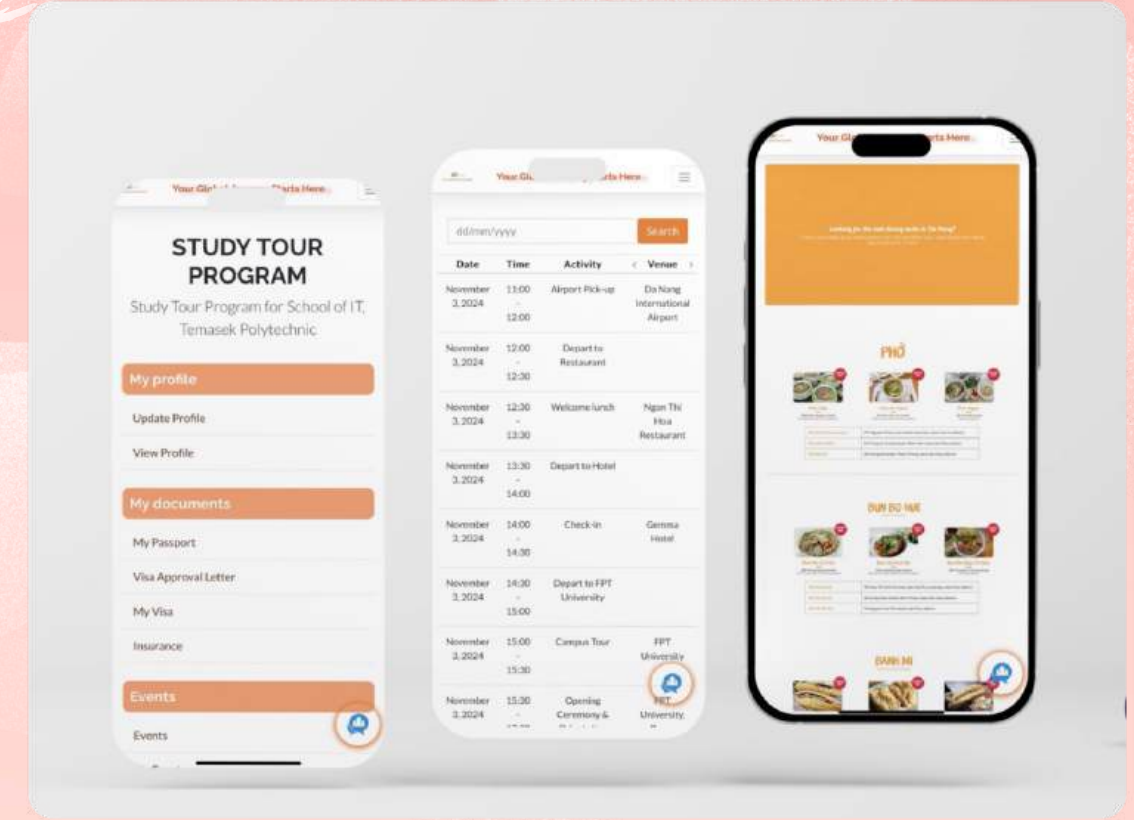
Your Glo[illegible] Starts Here

STUDY TOUR PROGRAM

Study Tour Program for School of IT, Temasek Polytechnic

My profile

Update Profile

View Profile

My documents

My Passport

Visa Approval Letter

My Visa

Insurance

Events

Events

Your Gl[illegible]arts Here

dd/mm/yyyy

Search

| Date | Time | Activity | Venue |
|---|---|---|---|
| November 3, 2024 | 11:00 - 12:00 | Airport Pick-up | Da Nang International Airport |
| November 3, 2024 | 12:00 - 12:30 | Depart to Restaurant | |
| November 3, 2024 | 12:30 - 13:30 | Welcome lunch | Ngon Thi Hoa Restaurant |
| November 3, 2024 | 13:30 - 14:00 | Depart to Hotel | |
| November 3, 2024 | 14:00 - 14:30 | Check-in | Gemma Hotel |
| November 3, 2024 | 14:30 - 15:00 | Depart to FPT University | |
| November 3, 2024 | 15:00 - 15:30 | Campus Tour | FPT University |
| November 3, 2024 | 15:30 - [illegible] | Opening Ceremony & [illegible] | FPT University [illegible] |

Your Gl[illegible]arts Here

Looking for the best dining spots in Da Nang?

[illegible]

PHỞ

BUN BO HUE

BANH MI